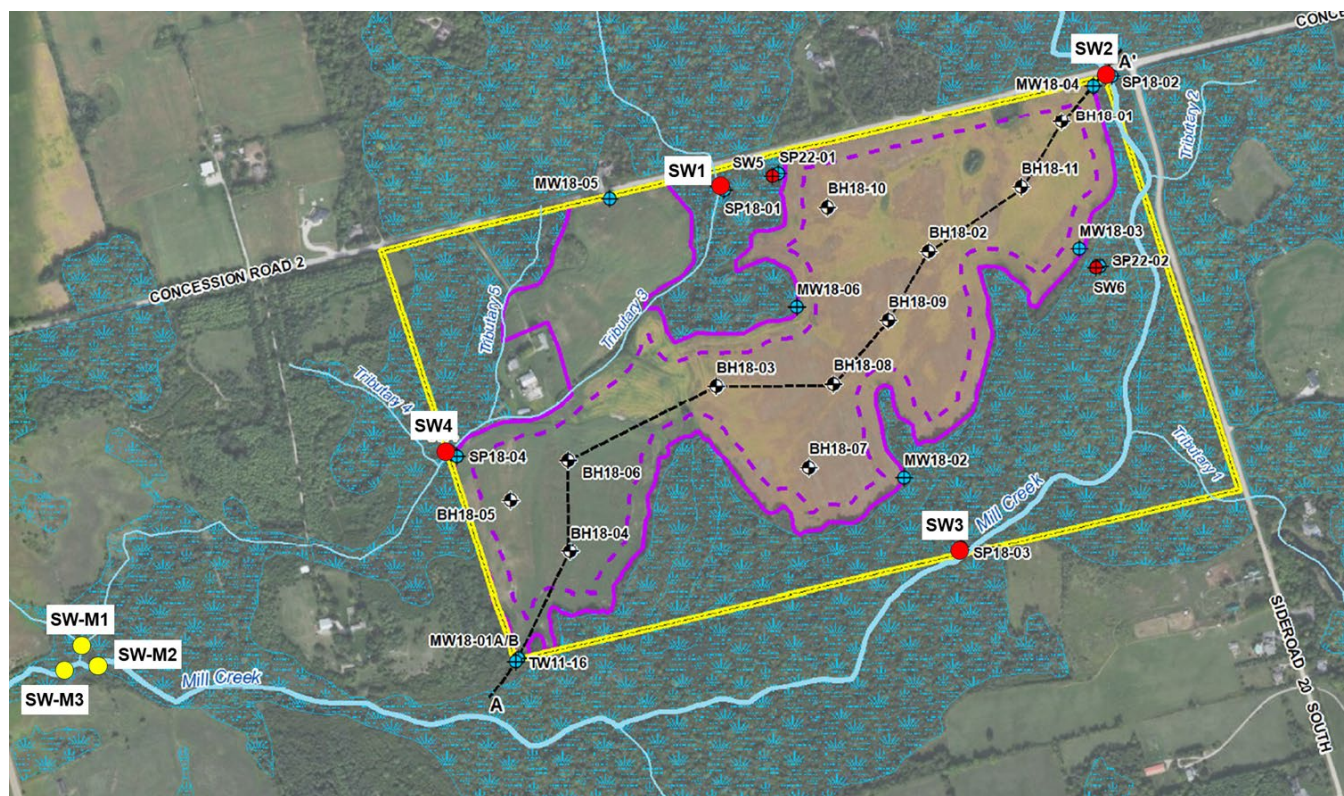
CONCE
SW2
A'
MW18-04
SP18-02
BH18-01
Tributary 2
SW1
SW5
SP22-01
MW18-05
SP18-01
BH18-10
BH18-11
BH18-02
MW18-03
SP22-02
SW6
CONCESSION ROAD 2
Tributary 5
Tributary 3
MW18-06
BH18-09
Tributary 4
BH18-03
BH18-08
SW4
SP18-04
BH18-06
BH18-07
MW18-02
Tributary 1
BH18-05
BH18-04
SW3
Mill Creek
SP18-03
SIDEROAD 20 SOUTH
SW-M1
SW-M2
SW-M3
MW18-01A/B
TW11-16
Mill Creek
A